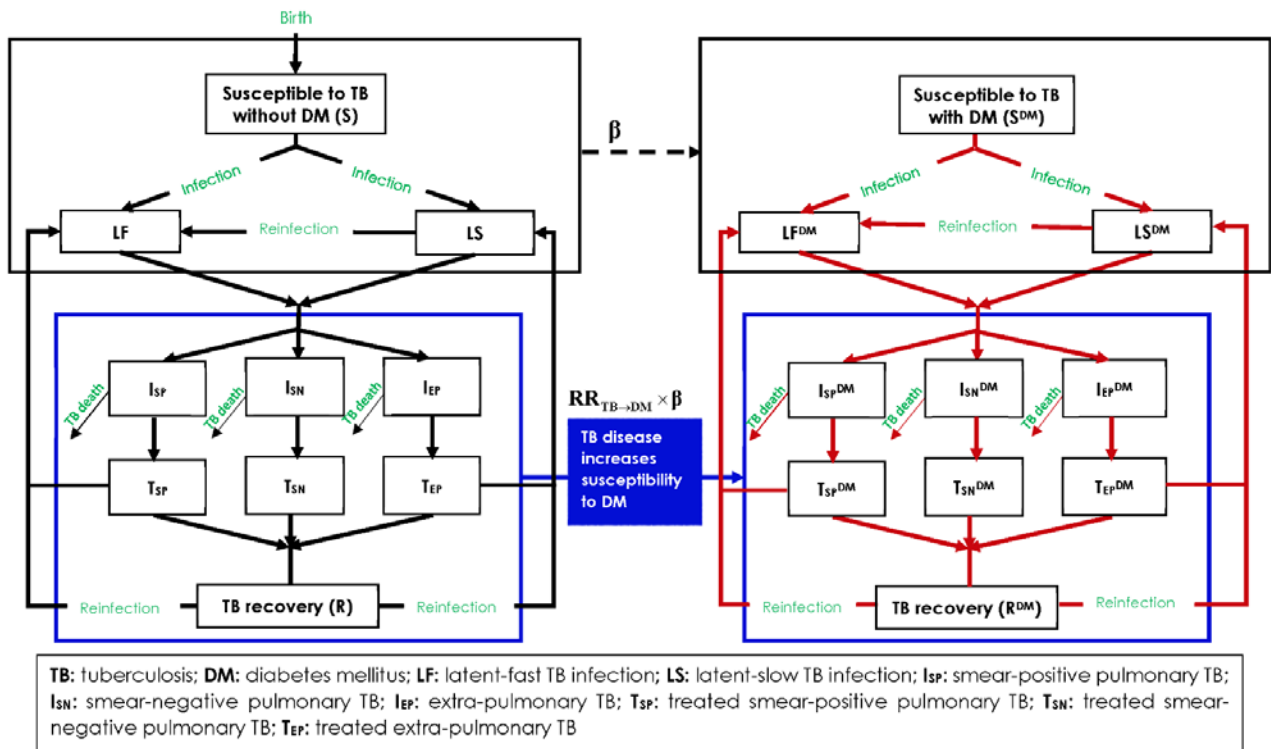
Birth

Susceptible to TB without DM (S)

Infection

Infection

LF

Reinfection

LS

$I_{SP}$

$I_{SN}$

$I_{EP}$

TB death

TB death

TB death

$T_{SP}$

$T_{SN}$

$T_{EP}$

Reinfection

TB recovery (R)

Reinfection

β

$RR_{TB \to DM} \times \beta$

TB disease increases susceptibility to DM

Susceptible to TB with DM ($S^{DM}$)

Infection

Infection

$LF^{DM}$

Reinfection

$LS^{DM}$

$I_{SP}^{DM}$

$I_{SN}^{DM}$

$I_{EP}^{DM}$

TB death

TB death

TB death

$T_{SP}^{DM}$

$T_{SN}^{DM}$

$T_{EP}^{DM}$

Reinfection

TB recovery ($R^{DM}$)

Reinfection

TB: tuberculosis; DM: diabetes mellitus; LF: latent-fast TB infection; LS: latent-slow TB infection; $I_{SP}$: smear-positive pulmonary TB; $I_{SN}$: smear-negative pulmonary TB; $I_{EP}$: extra-pulmonary TB; $T_{SP}$: treated smear-positive pulmonary TB; $T_{SN}$: treated smear-negative pulmonary TB; $T_{EP}$: treated extra-pulmonary TB